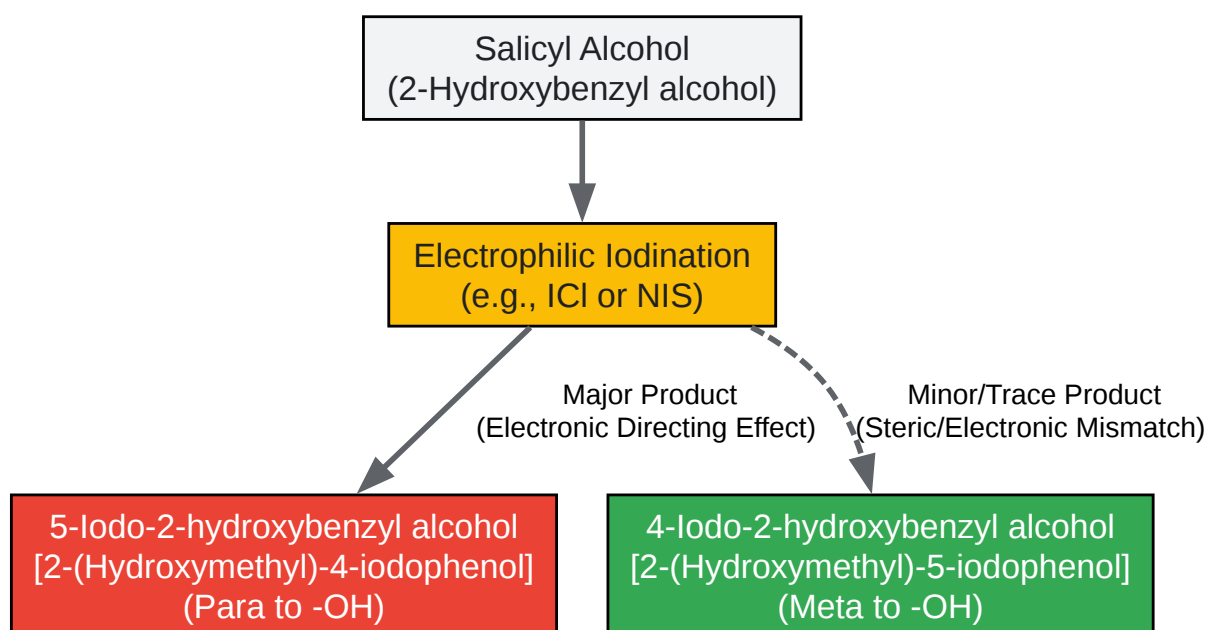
Salicyl Alcohol
(2-Hydroxybenzyl alcohol)

Electrophilic Iodination
(e.g., ICl or NIS)

Major Product
(Electronic Directing Effect)

Minor/Trace Product
(Steric/Electronic Mismatch)

5-Iodo-2-hydroxybenzyl alcohol
[2-(Hydroxymethyl)-4-iodophenol]
(Para to -OH)

4-Iodo-2-hydroxybenzyl alcohol
[2-(Hydroxymethyl)-5-iodophenol]
(Meta to -OH)